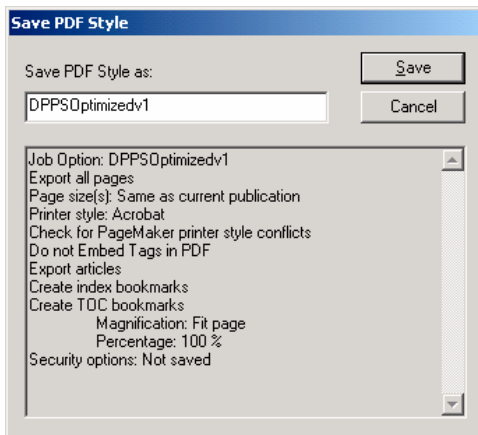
Save PDF Style

Save PDF Style as:

DPPSOptimizedv1

Save

Cancel

Job Option: DPPSOptimizedv1
Export all pages
Page size(s): Same as current publication
Printer style: Acrobat
Check for PageMaker printer style conflicts
Do not Embed Tags in PDF
Export articles
Create index bookmarks
Create TOC bookmarks
Magnification: Fit page
Percentage: 100 %
Security options: Not saved